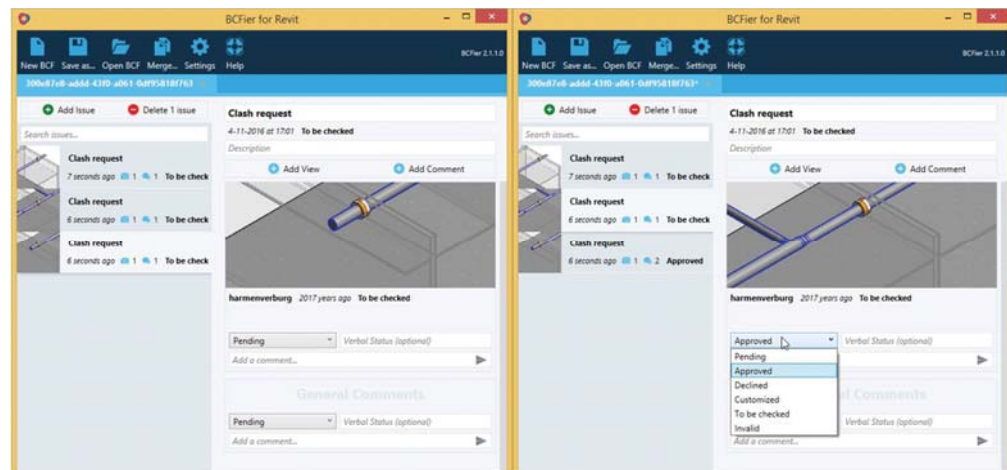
BCFier for Revit

New BCF Save as... Open BCF Merge... Settings Help

BCFier 2.1.1.0

300e87e8-addd-43f0-a061-0df95818f763

Add Issue

Delete 1 issue

Search issues...

Clash request
7 seconds ago 1 1 To be check

Clash request
6 seconds ago 1 1 To be check

Clash request
6 seconds ago 1 1 To be check

Clash request

4-11-2016 at 17:01 To be checked

Description

Add View

Add Comment

harmenverburg 2017 years ago To be checked

Pending

Verbal Status (optional)

Add a comment...

General Comments

Pending

Verbal Status (optional)

Add a comment...

BCFier for Revit

New BCF Save as... Open BCF Merge... Settings Help

BCFier 2.1.1.0

300e87e8-addd-43f0-a061-0df95818f763*

Add Issue

Delete 1 issue

Search issues...

Clash request
7 seconds ago 1 1 To be check

Clash request
6 seconds ago 1 1 To be check

Clash request
6 seconds ago 1 2 Approved

Clash request

4-11-2016 at 17:01 To be checked

Description

Add View

Add Comment

harmenverburg 2017 years ago To be checked

Approved

Verbal Status (optional)

Pending
Approved
Declined
Customized
To be checked
Invalid

l Comments

Verbal Status (optional)

Add a comment...